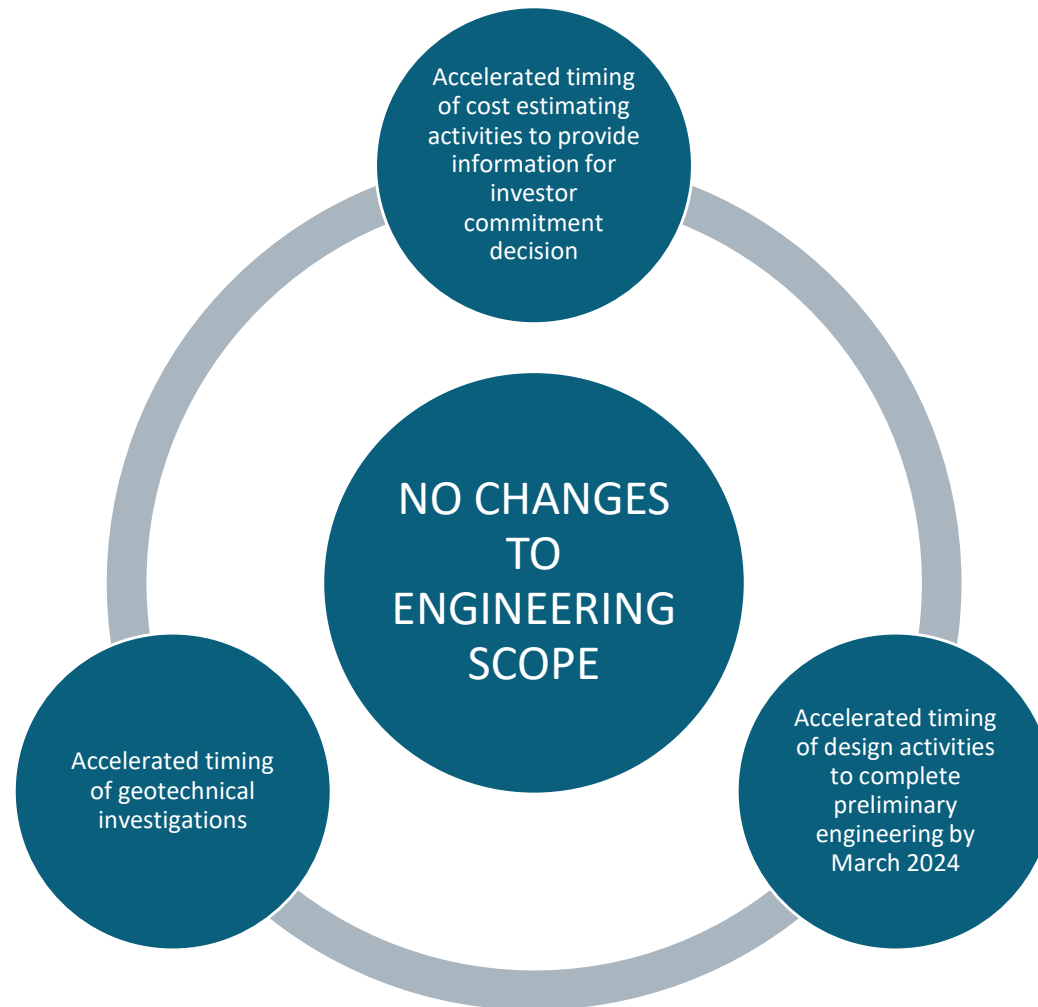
Accelerated timing of cost estimating activities to provide information for investor commitment decision

NO CHANGES TO ENGINEERING SCOPE

Accelerated timing of geotechnical investigations

Accelerated timing of design activities to complete preliminary engineering by March 2024